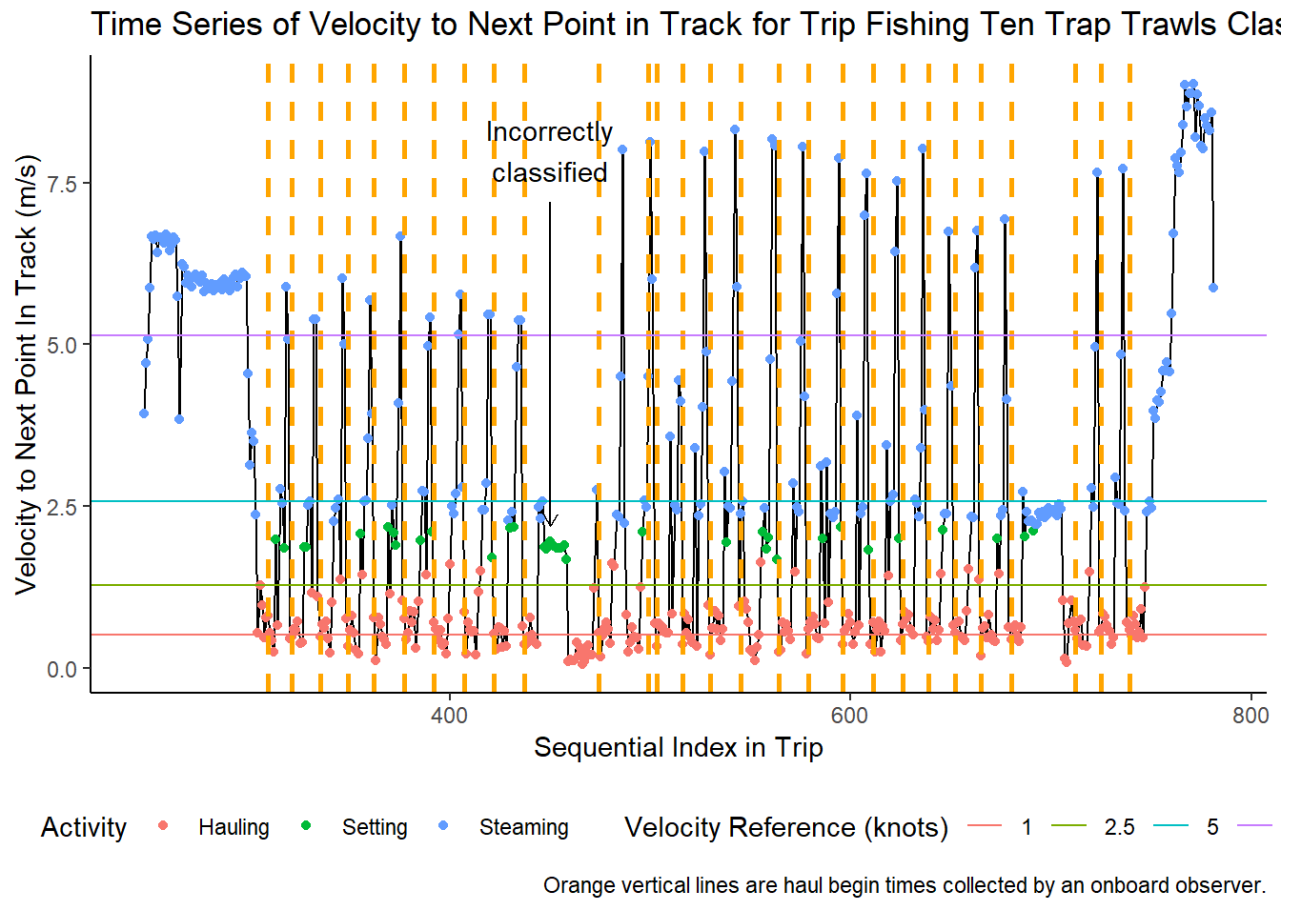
Time Series of Velocity to Next Point in Track for Trip Fishing Ten Trap Trawls Clas

Incorrectly classified

Velocity to Next Point In Track (m/s)

7.5

5.0

2.5

0.0

400

600

800

Sequential Index in Trip

Activity Hauling Setting Steaming

Velocity Reference (knots) 1 2.5 5

Orange vertical lines are haul begin times collected by an onboard observer.